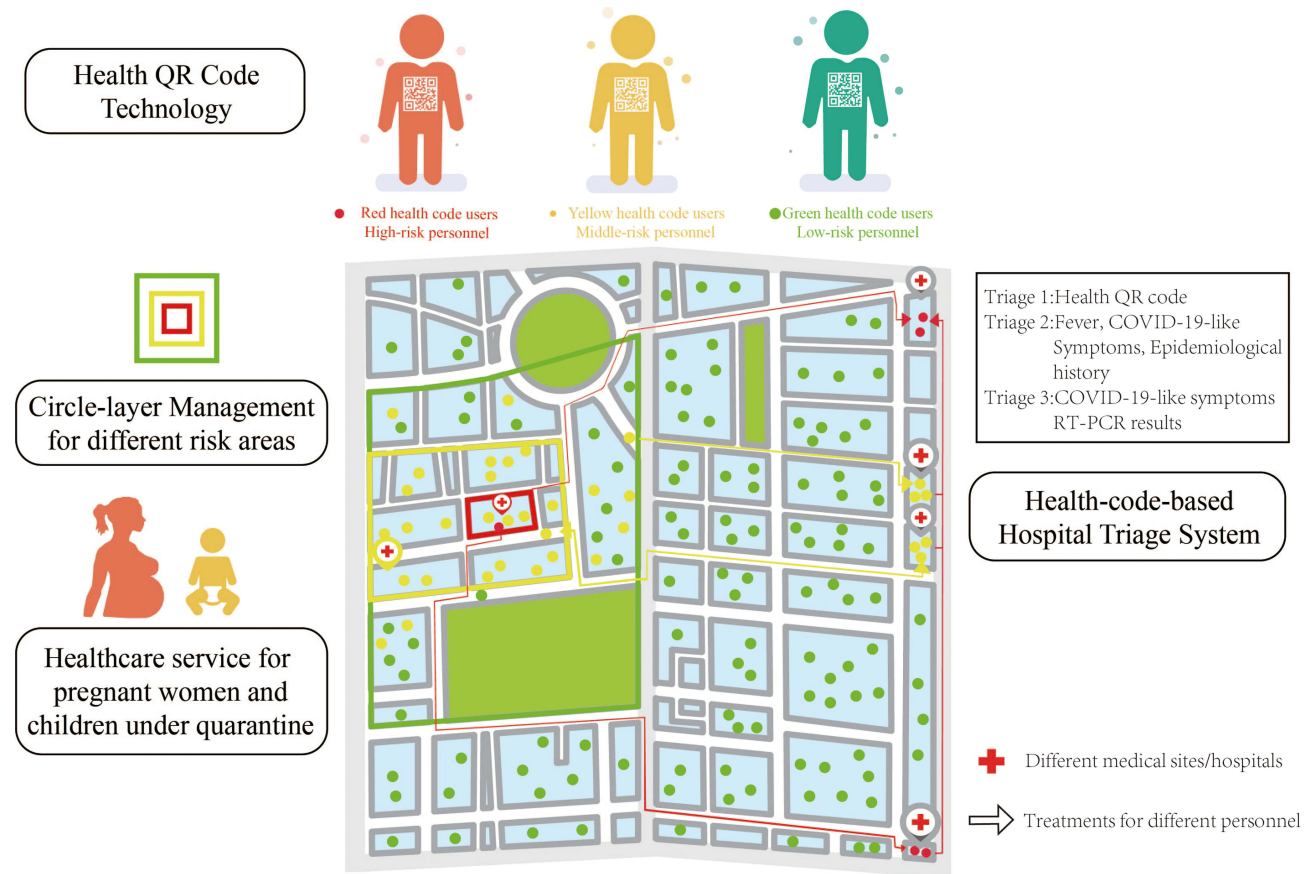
Health QR Code Technology

Red health code users
High-risk personnel

Yellow health code users
Middle-risk personnel

Green health code users
Low-risk personnel

Circle-layer Management for different risk areas

Healthcare service for pregnant women and children under quarantine

Triage 1:Health QR code
Triage 2:Fever, COVID-19-like Symptoms, Epidemiological history
Triage 3:COVID-19-like symptoms RT-PCR results

Health-code-based Hospital Triage System

Different medical sites/hospitals

Treatments for different personnel